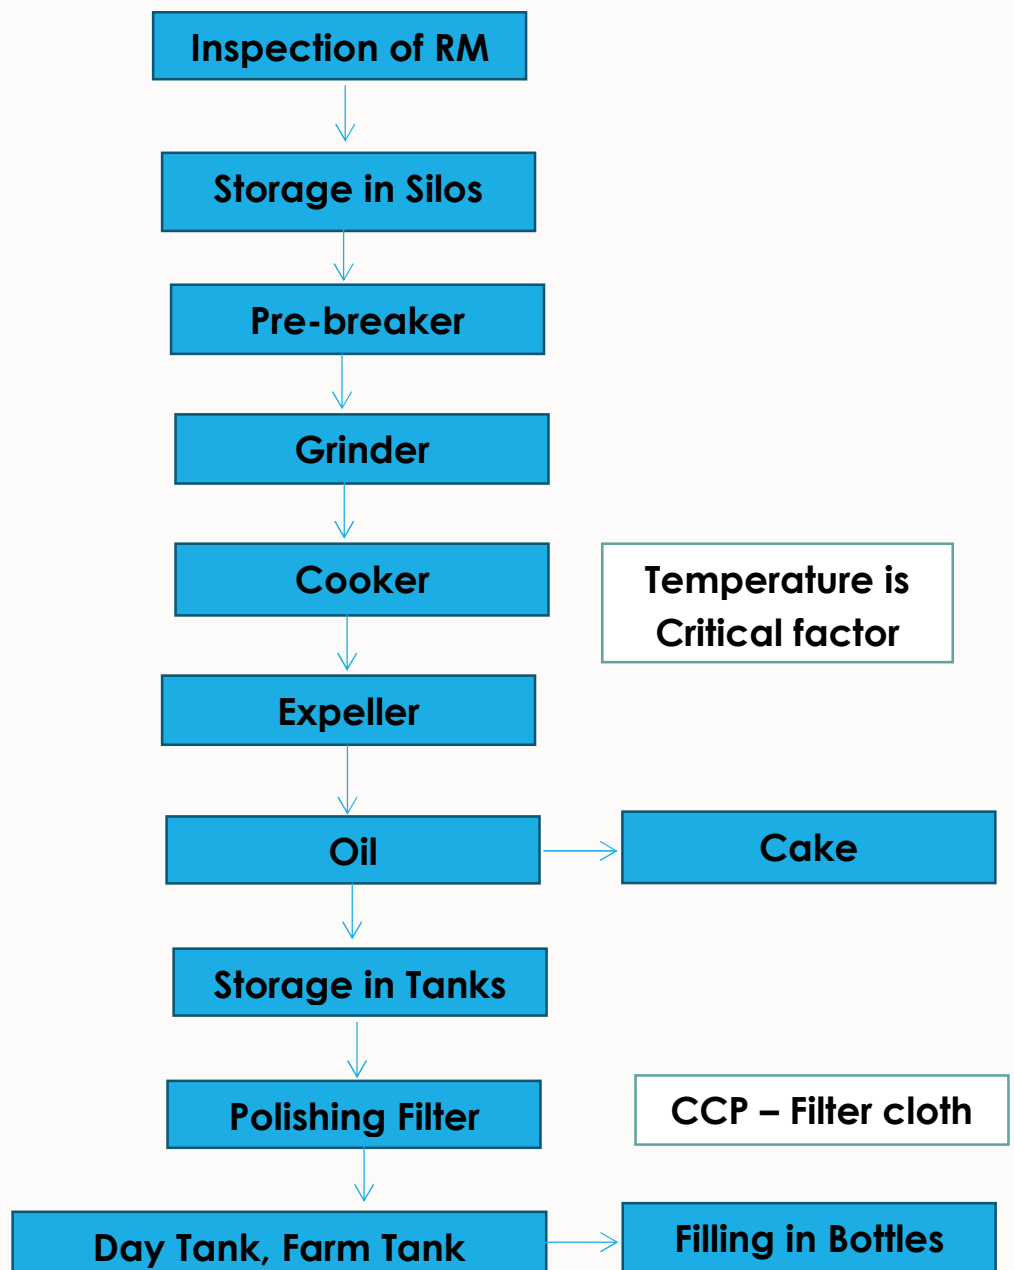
Inspection of RM

Storage in Silos

Pre-breaker

Grinder

Cooker

Temperature is Critical factor

Expeller

Oil

Cake

Storage in Tanks

Polishing Filter

CCP – Filter cloth

Day Tank, Farm Tank

Filling in Bottles